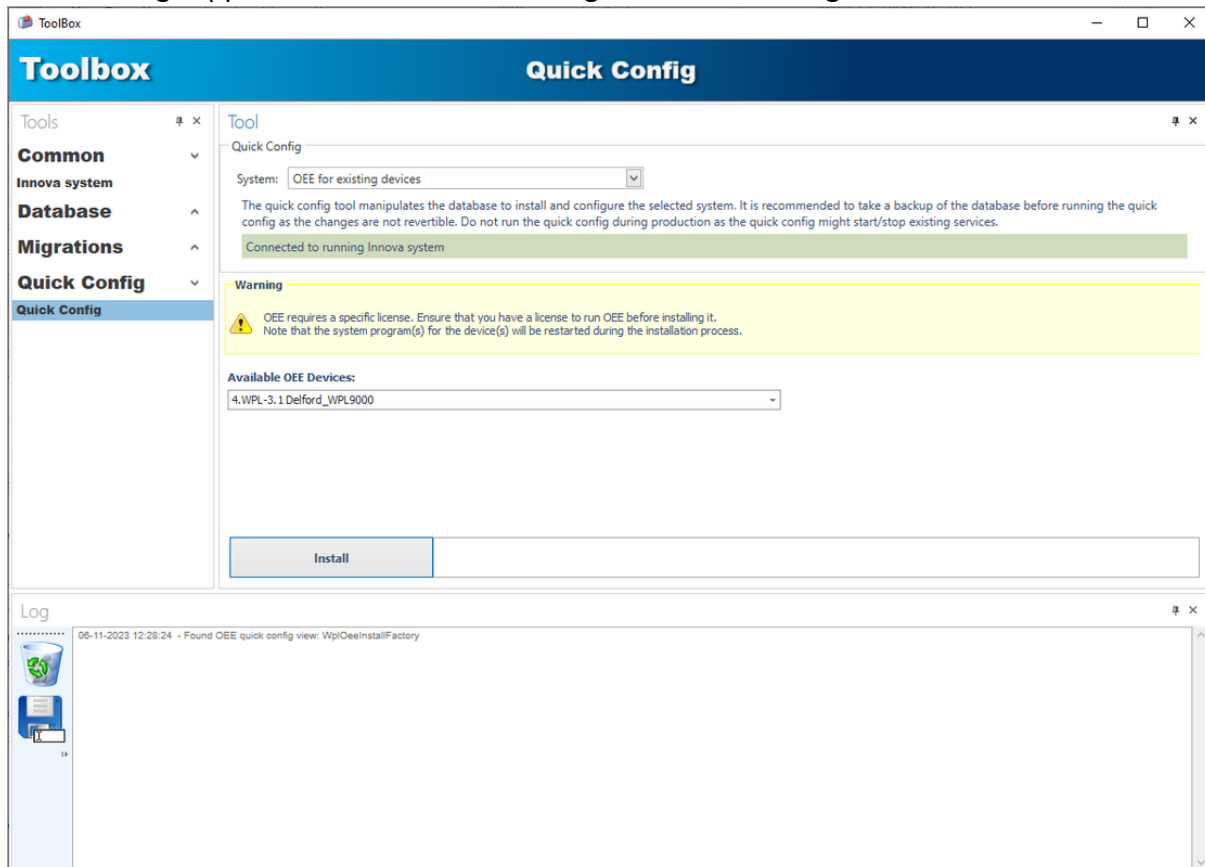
ToolBox

Toolbox

Quick Config

Tools

Common

Innova system

Database

Migrations

Quick Config

Quick Config

Tool

Quick Config

System: OEE for existing devices

The quick config tool manipulates the database to install and configure the selected system. It is recommended to take a backup of the database before running the quick config as the changes are not revertible. Do not run the quick config during production as the quick config might start/stop existing services.

Connected to running Innova system

Warning

OEE requires a specific license. Ensure that you have a license to run OEE before installing it.
Note that the system program(s) for the device(s) will be restarted during the installation process.

Available OEE Devices:

4.WPL-3.1 Delford_WPL9000

Install

Log

06-11-2023 12:28:24 - Found OEE quick config view: WplOeeInstallFactory